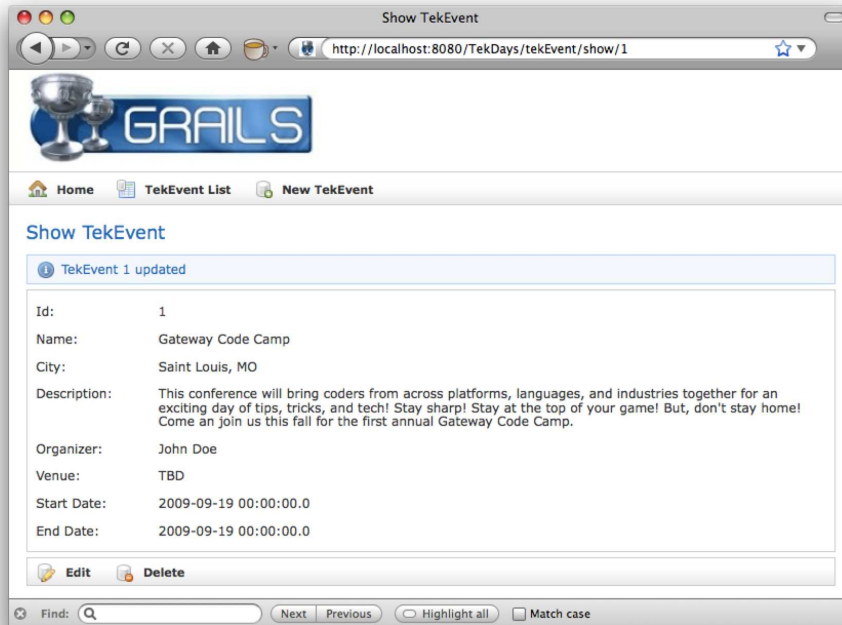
Show TekEvent

http://localhost:8080/TekDays/tekEvent/show/1

GRAILS

Home TekEvent List New TekEvent

Show TekEvent

TekEvent 1 updated

| | |
|---|---|
| Id: | 1 |
| Name: | Gateway Code Camp |
| City: | Saint Louis, MO |
| Description: | This conference will bring coders from across platforms, languages, and industries together for an exciting day of tips, tricks, and tech! Stay sharp! Stay at the top of your game! But, don't stay home! Come an join us this fall for the first annual Gateway Code Camp. |
| Organizer: | John Doe |
| Venue: | TBD |
| Start Date: | 2009-09-19 00:00:00.0 |
| End Date: | 2009-09-19 00:00:00.0 |

Edit Delete

Find: Next Previous Highlight all Match case